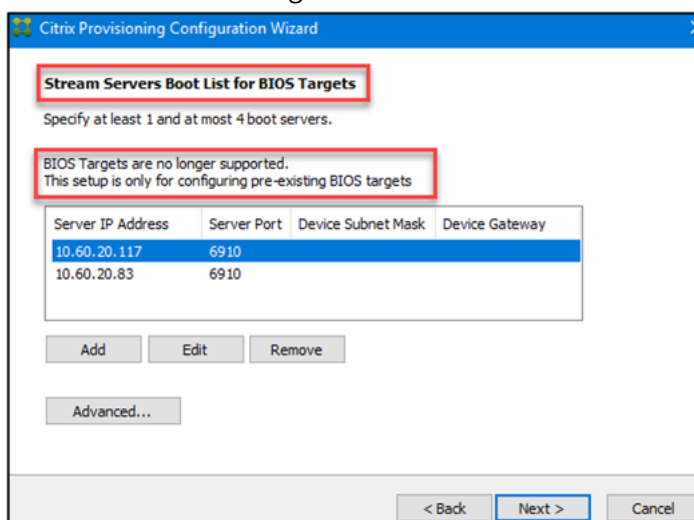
Citrix Provisioning Configuration Wizard

Stream Servers Boot List for BIOS Targets

Specify at least 1 and at most 4 boot servers.

BIOS Targets are no longer supported.
This setup is only for configuring pre-existing BIOS targets

| Server IP Address | Server Port | Device Subnet Mask | Device Gateway |
|---|---|---|---|
| 10.60.20.117 | 6910 | | |
| 10.60.20.83 | 6910 | | |

Add Edit Remove

Advanced...

< Back Next > Cancel